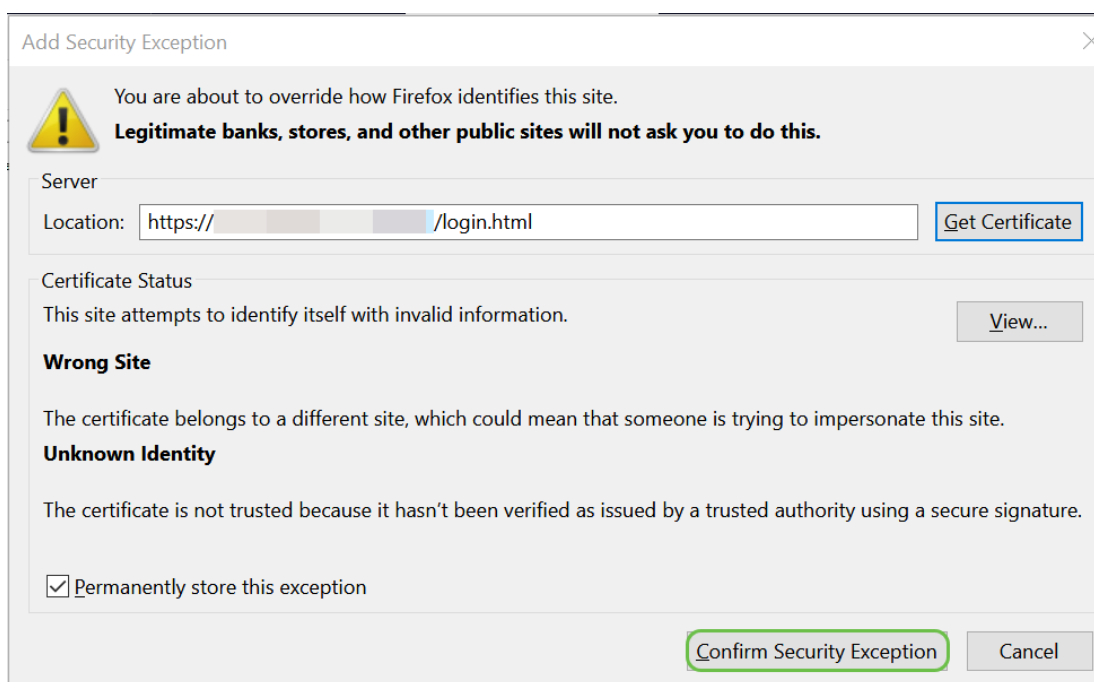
Add Security Exception

You are about to override how Firefox identifies this site.
**Legitimate banks, stores, and other public sites will not ask you to do this.**

Server

Location: https:// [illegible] /login.html

Get Certificate

Certificate Status

This site attempts to identify itself with invalid information.

View...

**Wrong Site**

The certificate belongs to a different site, which could mean that someone is trying to impersonate this site.

**Unknown Identity**

The certificate is not trusted because it hasn’t been verified as issued by a trusted authority using a secure signature.

Permanently store this exception

Confirm Security Exception

Cancel